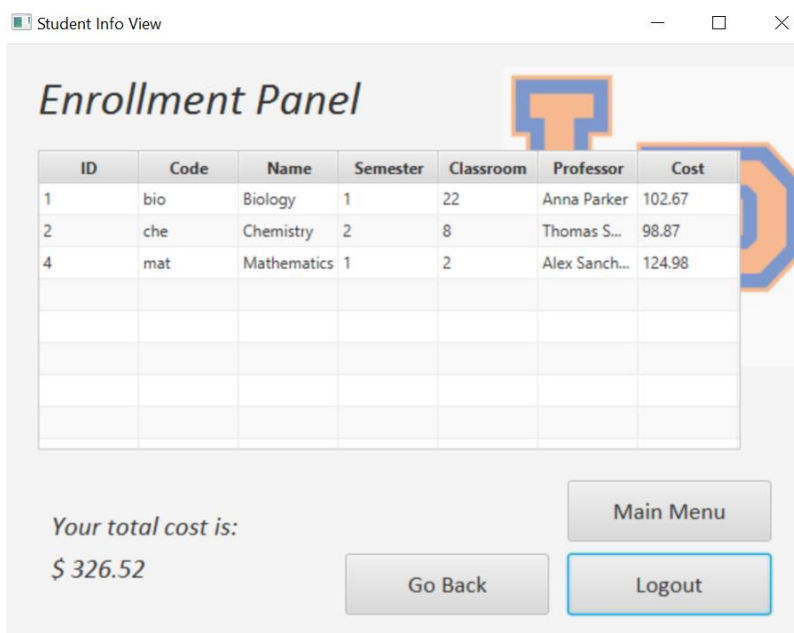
Student Info View

Enrollment Panel

| ID | Code | Name | Semester | Classroom | Professor | Cost |
|---|---|---|---|---|---|---|
| 1 | bio | Biology | 1 | 22 | Anna Parker | 102.67 |
| 2 | che | Chemistry | 2 | 8 | Thomas S... | 98.87 |
| 4 | mat | Mathematics | 1 | 2 | Alex Sanch... | 124.98 |

Your total cost is:

$ 326.52

Main Menu

Go Back

Logout